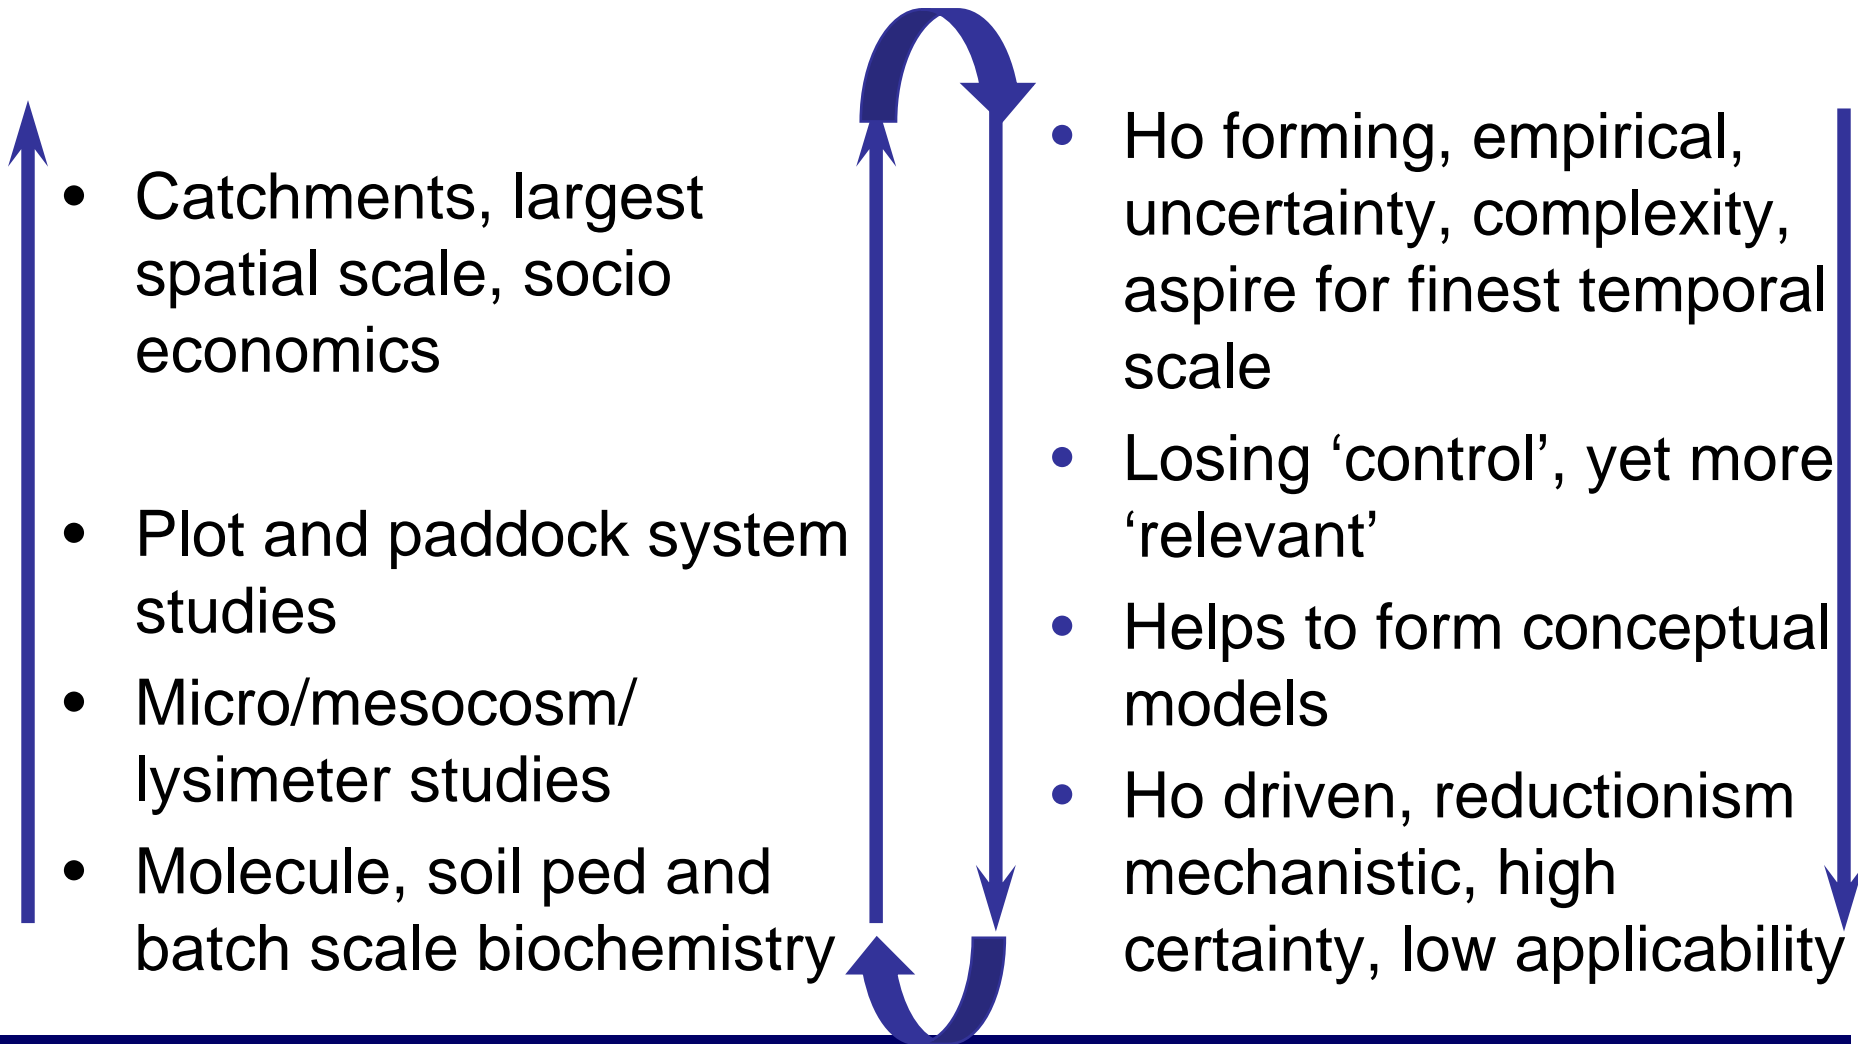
• Catchments, largest spatial scale, socio economics

• Plot and paddock system studies
• Micro/mesocosm/ lysimeter studies
• Molecule, soil ped and batch scale biochemistry

• Ho forming, empirical, uncertainty, complexity, aspire for finest temporal scale
• Losing ‘control’, yet more ‘relevant’
• Helps to form conceptual models
• Ho driven, reductionism mechanistic, high certainty, low applicability